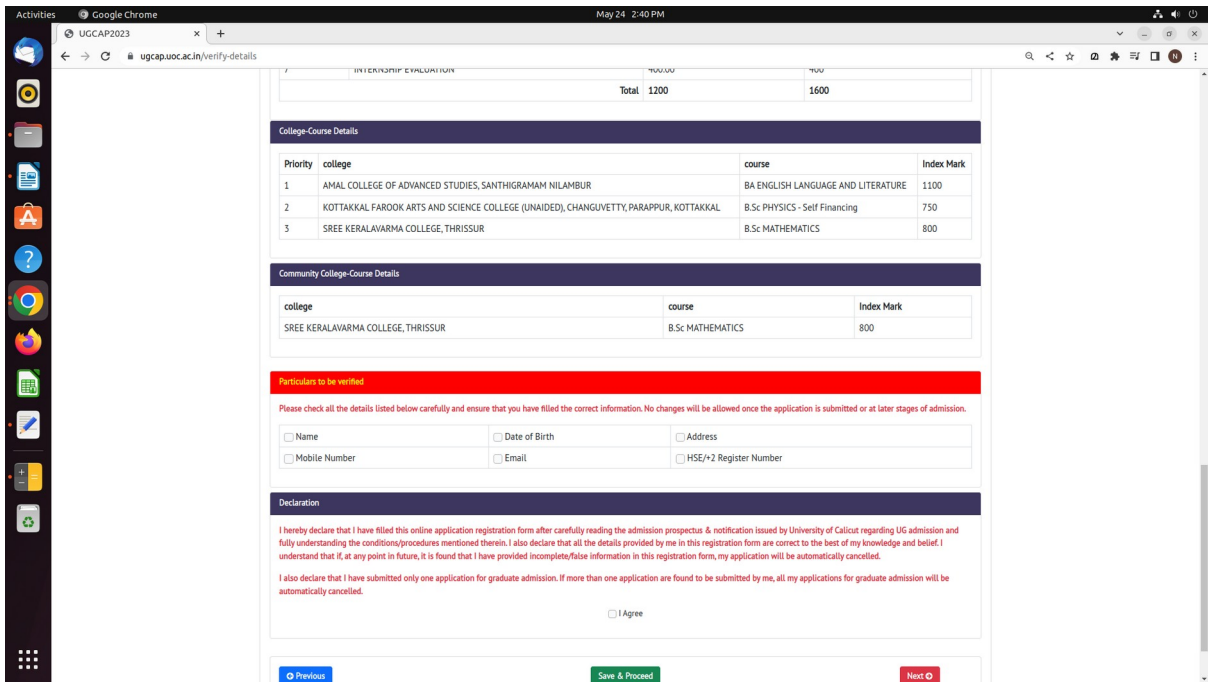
Activities Google Chrome May 24 2:40 PM

UGCAP2023

ugcap.uoc.ac.in/verify-details

| 7 | INTERNSHIP EVALUATION | 400.00 | 400 |
|---|---|---|---|
| | Total | 1200 | 1600 |

College-Course Details

| Priority | college | course | Index Mark |
|---|---|---|---|
| 1 | AMAL COLLEGE OF ADVANCED STUDIES, SANTHIGRAMAM NILAMBUR | BA ENGLISH LANGUAGE AND LITERATURE | 1100 |
| 2 | KOTTAKKAL FAROOK ARTS AND SCIENCE COLLEGE (UNAIDED), CHANGUVETTY, PARAPPUR, KOTTAKKAL | B.Sc PHYSICS - Self Financing | 750 |
| 3 | SREE KERALAVARMA COLLEGE, THRISSUR | B.Sc MATHEMATICS | 800 |

Community College-Course Details

| college | course | Index Mark |
|---|---|---|
| SREE KERALAVARMA COLLEGE, THRISSUR | B.Sc MATHEMATICS | 800 |

Particulars to be verified

Please check all the details listed below carefully and ensure that you have filled the correct information. No changes will be allowed once the application is submitted or at later stages of admission.

| Name | Date of Birth | Address |
|---|---|---|
| Mobile Number | Email | HSE/+2 Register Number |

Declaration

I hereby declare that I have filled this online application registration form after carefully reading the admission prospectus & notification issued by University of Calicut regarding UG admission and fully understanding the conditions/procedures mentioned therein. I also declare that all the details provided by me in this registration form are correct to the best of my knowledge and belief. I understand that if, at any point in future, it is found that I have provided incomplete/false information in this registration form, my application will be automatically cancelled.

I also declare that I have submitted only one application for graduate admission. If more than one application are found to be submitted by me, all my applications for graduate admission will be automatically cancelled.

I Agree

Previous Save & Proceed Next